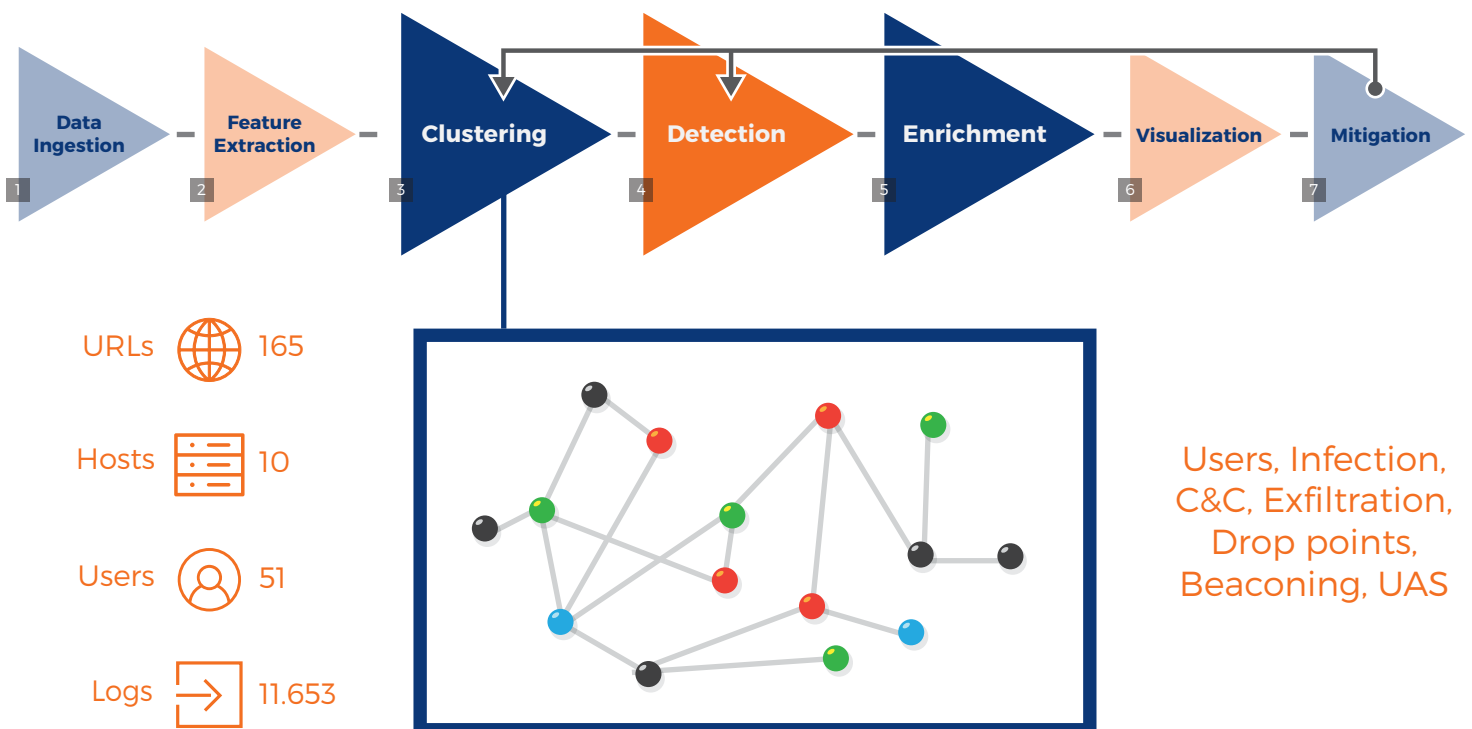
Data Ingestion
1

Feature Extraction
2

Clustering
3

Detection
4

Enrichment
5

Visualization
6

Mitigation
7

URLs 165

Hosts 10

Users 51

Logs 11.653

Users, Infection, C&C, Exfiltration, Drop points, Beaconing, UAS